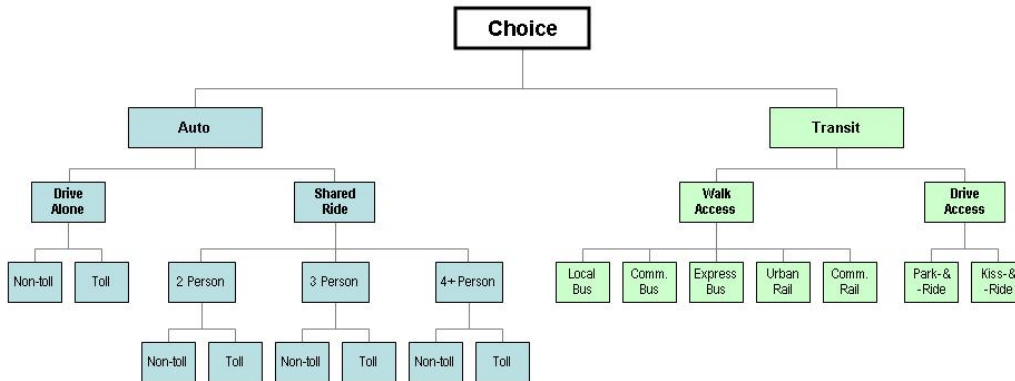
Choice

Auto

Transit

Drive Alone

Shared Ride

Walk Access

Drive Access

Non-toll

Toll

2 Person

3 Person

4+ Person

Local Bus

Comm. Bus

Express Bus

Urban Rail

Comm. Rail

Park-& -Ride

Kiss-& -Ride

Non-toll

Toll

Non-toll

Toll

Non-toll

Toll